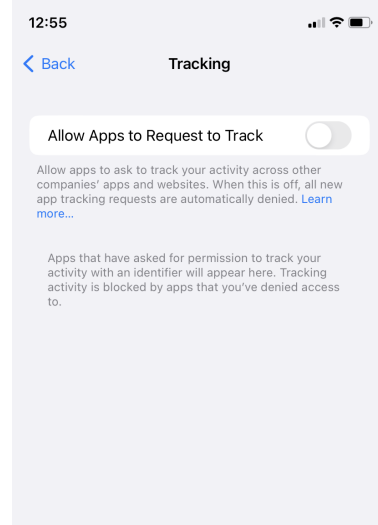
12:55

Back

Tracking

Allow Apps to Request to Track

Allow apps to ask to track your activity across other companies' apps and websites. When this is off, all new app tracking requests are automatically denied. Learn more...

Apps that have asked for permission to track your activity with an identifier will appear here. Tracking activity is blocked by apps that you've denied access to.